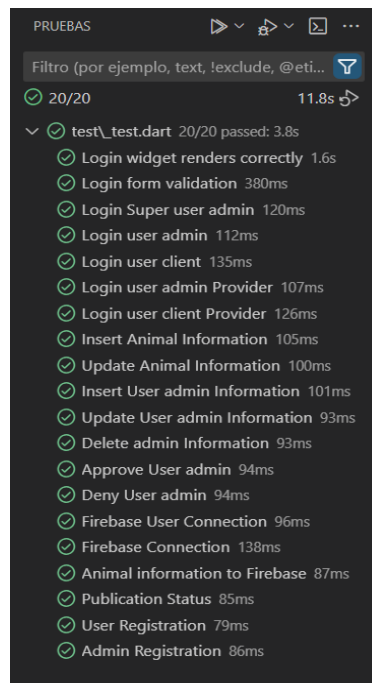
PRUEBAS

Filtro (por ejemplo, text, !exclude, @eti...

20/20
11.8s

test\_test.dart 20/20 passed: 3.8s
Login widget renders correctly 1.6s
Login form validation 380ms
Login Super user admin 120ms
Login user admin 112ms
Login user client 135ms
Login user admin Provider 107ms
Login user client Provider 126ms
Insert Animal Information 105ms
Update Animal Information 100ms
Insert User admin Information 101ms
Update User admin Information 93ms
Delete admin Information 93ms
Approve User admin 94ms
Deny User admin 94ms
Firebase User Connection 96ms
Firebase Connection 138ms
Animal information to Firebase 87ms
Publication Status 85ms
User Registration 79ms
Admin Registration 86ms